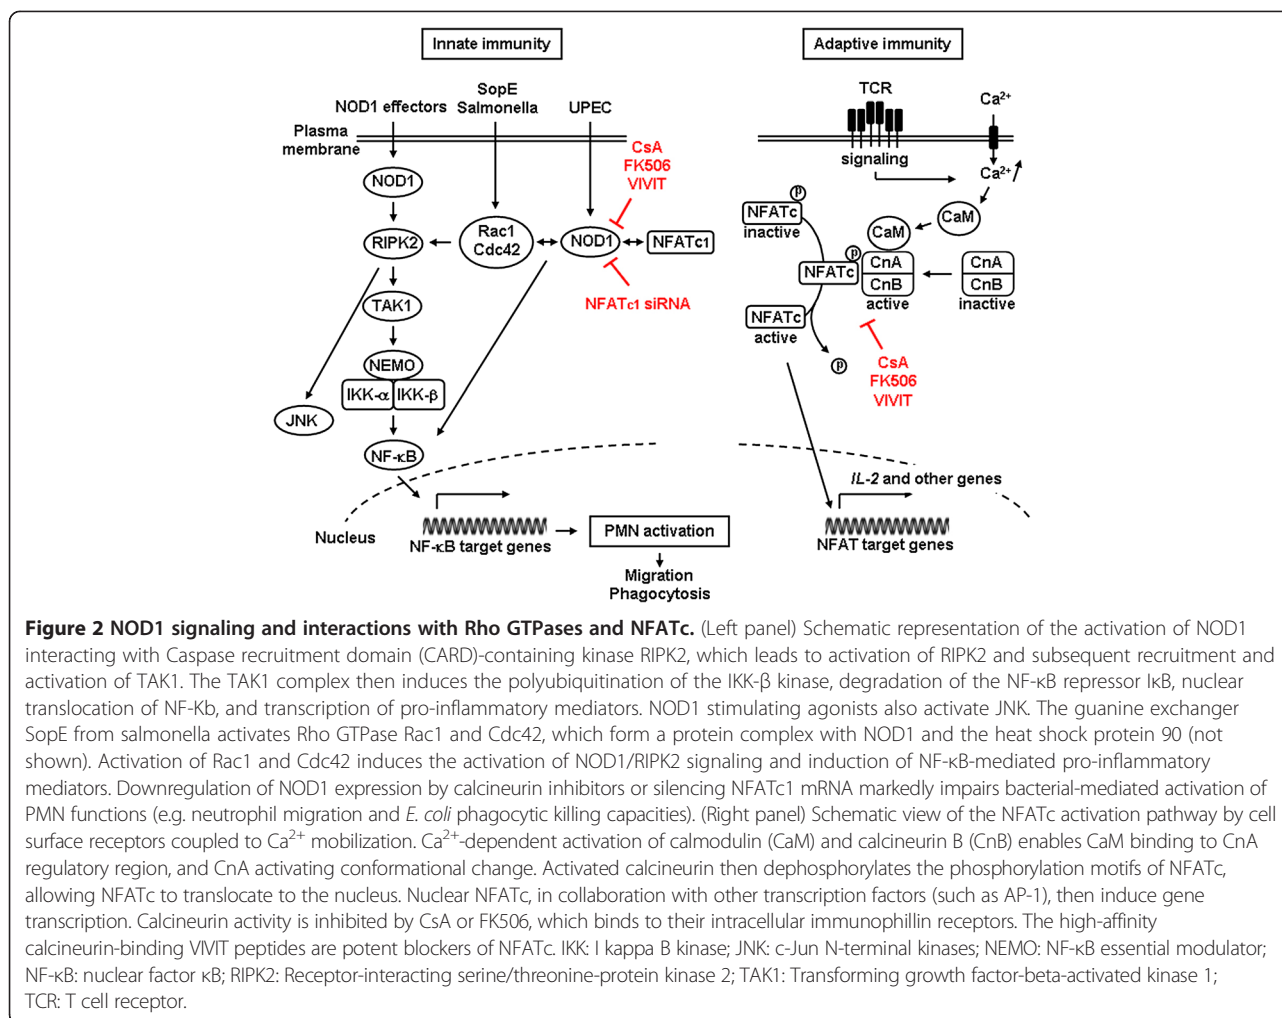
Innate immunity

Adaptive immunity

NOD1 effectors

SopE Salmonella

UPEC

Plasma membrane

CsA
FK506
VIVIT

NOD1

Rac1
Cdc42

NOD1

NFATc1

RIPK2

NFATc1 siRNA

TAK1

NEMO

IKK-α

IKK-β

JNK

NF-κB

Nucleus

NF-κB target genes

PMN activation

Migration
Phagocytosis

TCR

$Ca^{2+}$

signaling

$Ca^{2+}$

P

NFATc
inactive

CaM

CaM

P

NFATc

CnA

CnB

active

CnA

CnB

inactive

NFATc
active

P

CsA
FK506
VIVIT

*IL-2* and other genes

NFAT target genes

**Figure 2 NOD1 signaling and interactions with Rho GTPases and NFATc.** (Left panel) Schematic representation of the activation of NOD1 interacting with Caspase recruitment domain (CARD)-containing kinase RIPK2, which leads to activation of RIPK2 and subsequent recruitment and activation of TAK1. The TAK1 complex then induces the polyubiquitination of the IKK-β kinase, degradation of the NF-κB repressor IκB, nuclear translocation of NF-Kb, and transcription of pro-inflammatory mediators. NOD1 stimulating agonists also activate JNK. The guanine exchanger SopE from salmonella activates Rho GTPase Rac1 and Cdc42, which form a protein complex with NOD1 and the heat shock protein 90 (not shown). Activation of Rac1 and Cdc42 induces the activation of NOD1/RIPK2 signaling and induction of NF-κB-mediated pro-inflammatory mediators. Downregulation of NOD1 expression by calcineurin inhibitors or silencing NFATc1 mRNA markedly impairs bacterial-mediated activation of PMN functions (e.g. neutrophil migration and *E. coli* phagocytic killing capacities). (Right panel) Schematic view of the NFATc activation pathway by cell surface receptors coupled to $Ca^{2+}$ mobilization. $Ca^{2+}$-dependent activation of calmodulin (CaM) and calcineurin B (CnB) enables CaM binding to CnA regulatory region, and CnA activating conformational change. Activated calcineurin then dephosphorylates the phosphorylation motifs of NFATc, allowing NFATc to translocate to the nucleus. Nuclear NFATc, in collaboration with other transcription factors (such as AP-1), then induce gene transcription. Calcineurin activity is inhibited by CsA or FK506, which binds to their intracellular immunophillin receptors. The high-affinity calcineurin-binding VIVIT peptides are potent blockers of NFATc. IKK: I kappa B kinase; JNK: c-Jun N-terminal kinases; NEMO: NF-κB essential modulator; NF-κB: nuclear factor κB; RIPK2: Receptor-interacting serine/threonine-protein kinase 2; TAK1: Transforming growth factor-beta-activated kinase 1; TCR: T cell receptor.